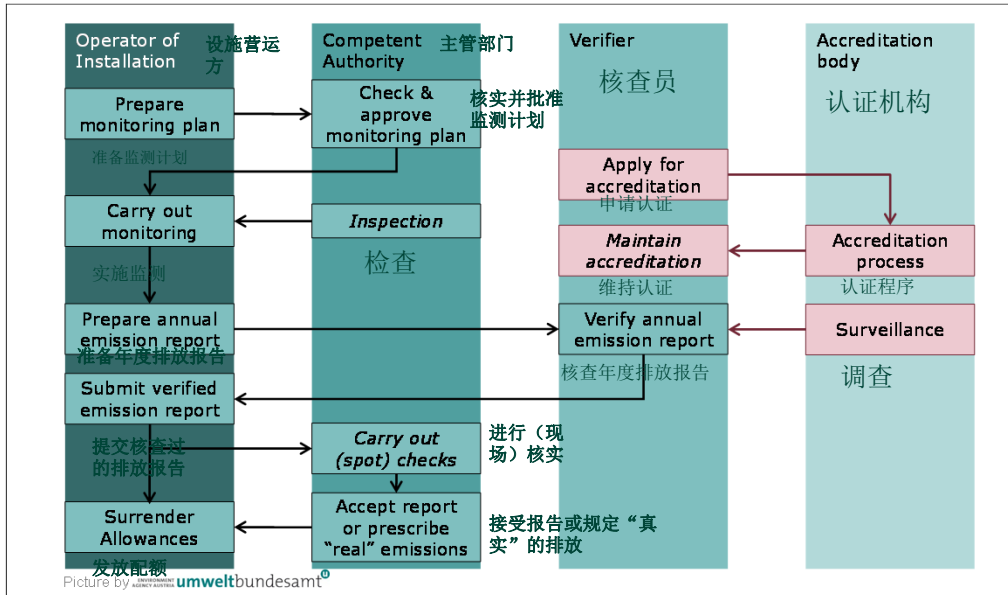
Operator of Installation 设施营运方

Competent Authority 主管部门

Verifier 核查员

Accreditation body 认证机构

Prepare monitoring plan

准备监测计划

Check & approve monitoring plan 核实并批准监测计划

Apply for accreditation 申请认证

Carry out monitoring

Inspection

检查

实施监测

*Maintain accreditation*

维持认证

Accreditation process

认证程序

Prepare annual emission report

准备年度排放报告

Verify annual emission report

核查年度排放报告

Surveillance

调查

Submit verified emission report

提交核查过的排放报告

*Carry out (spot) checks*

进行（现场）核实

Surrender Allowances

发放配额

Accept report or prescribe “real” emissions

接受报告或规定“真实”的排放

Picture by ENVIRONMENT AGENCY AUSTRIA umweltbundesamt